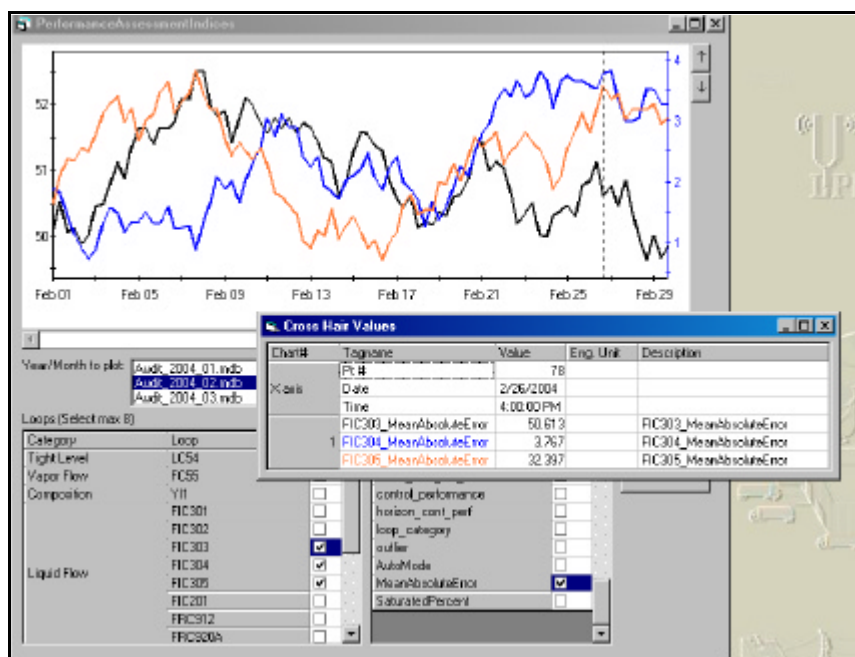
PerformanceAssessmentIndices

52
51
50

4
3
2
1

Feb 01 Feb 05 Feb 09 Feb 13 Feb 17 Feb 21 Feb 25 Feb 29

Year/Month to plot:
Audit_2004_01.mdb
Audit_2004_02.mdb
Audit_2004_03.mdb

Loops (Select max 8)

| Category | Loop | |
|---|---|---|
| Tight Level | LC54 | |
| Vapor Flow | FC55 | |
| Composition | YI1 | |
| | FIC301 | |
| | FIC302 | |
| | FIC303 | ☑ |
| Liquid Flow | FIC304 | ☑ |
| | FIC305 | ☑ |
| | FIC201 | |
| | FRC912 | |
| | FRC920A | |

control_performance
horizon_cont_perf
loop_category
outlier
AutoMode
MeanAbsoluteError ☑
SaturatedPercent

Cross Hair Values

| Chart# | Tagname | Value | Eng. Unit | Description |
|---|---|---|---|---|
| X axis | Pt # | 78 | | |
| | Date | 2/26/2004 | | |
| | Time | 4:00:00 PM | | |
| | FIC303_MeanAbsoluteError | 50.613 | | FIC303_MeanAbsoluteError |
| 1 | FIC304_MeanAbsoluteError | 3.767 | | FIC304_MeanAbsoluteError |
| | FIC305_MeanAbsoluteError | 32.397 | | FIC305_MeanAbsoluteError |